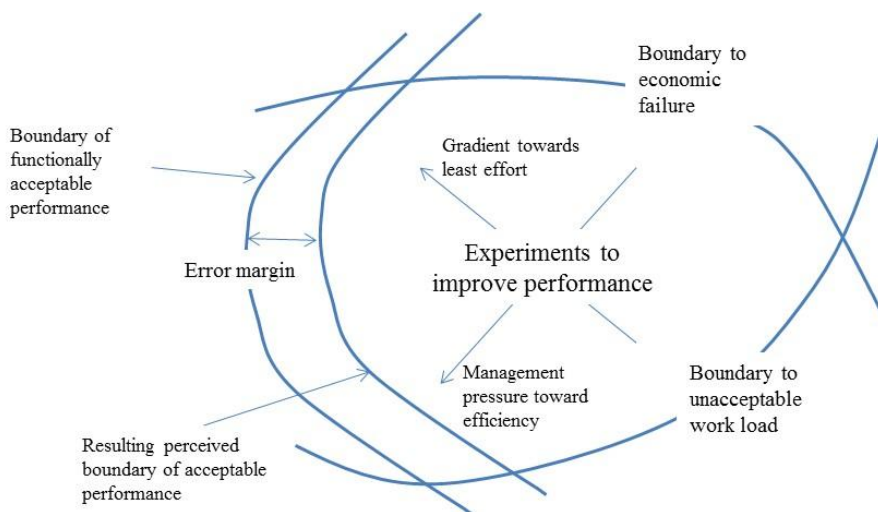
Boundary to economic failure

Boundary of functionally acceptable performance

Gradient towards least effort

Experiments to improve performance

Error margin

Management pressure toward efficiency

Boundary to unacceptable work load

Resulting perceived boundary of acceptable performance